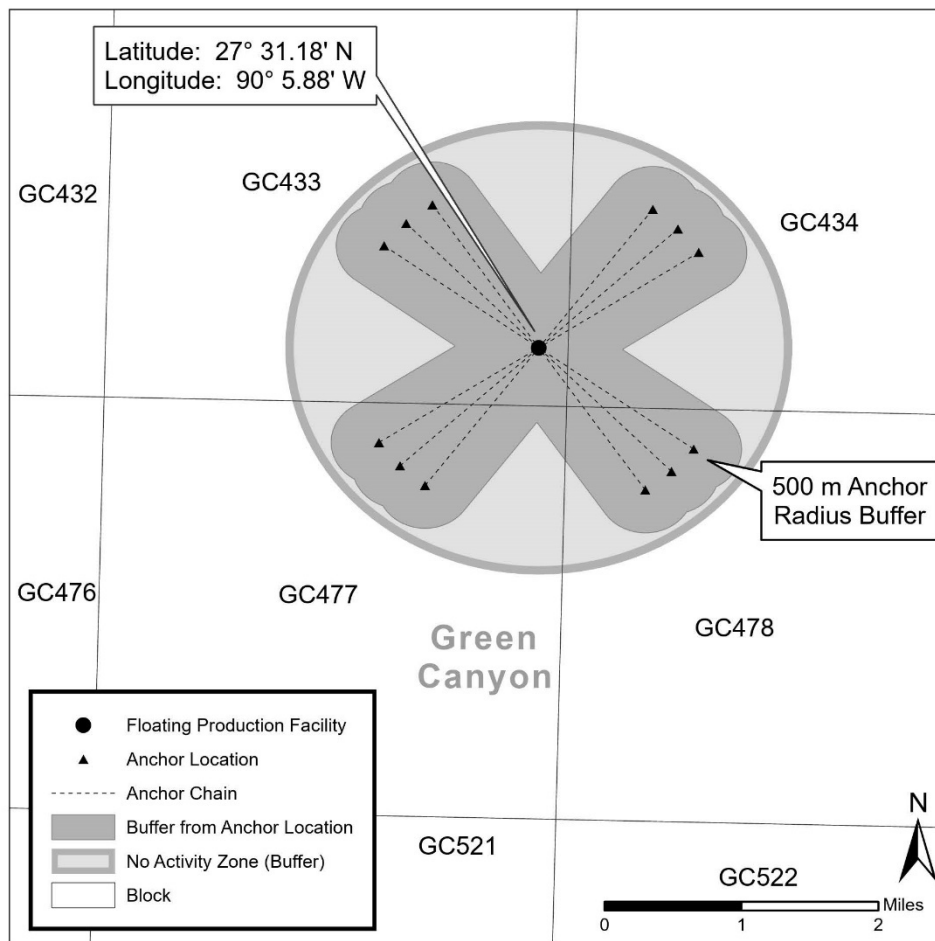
Latitude: 27° 31.18' N
Longitude: 90° 5.88' W

GC432

GC433

GC434

500 m Anchor Radius Buffer

GC476

GC477

Green Canyon

GC478

Floating Production Facility
Anchor Location
Anchor Chain
Buffer from Anchor Location
No Activity Zone (Buffer)
Block

GC521

GC522

N

0 1 2 Miles